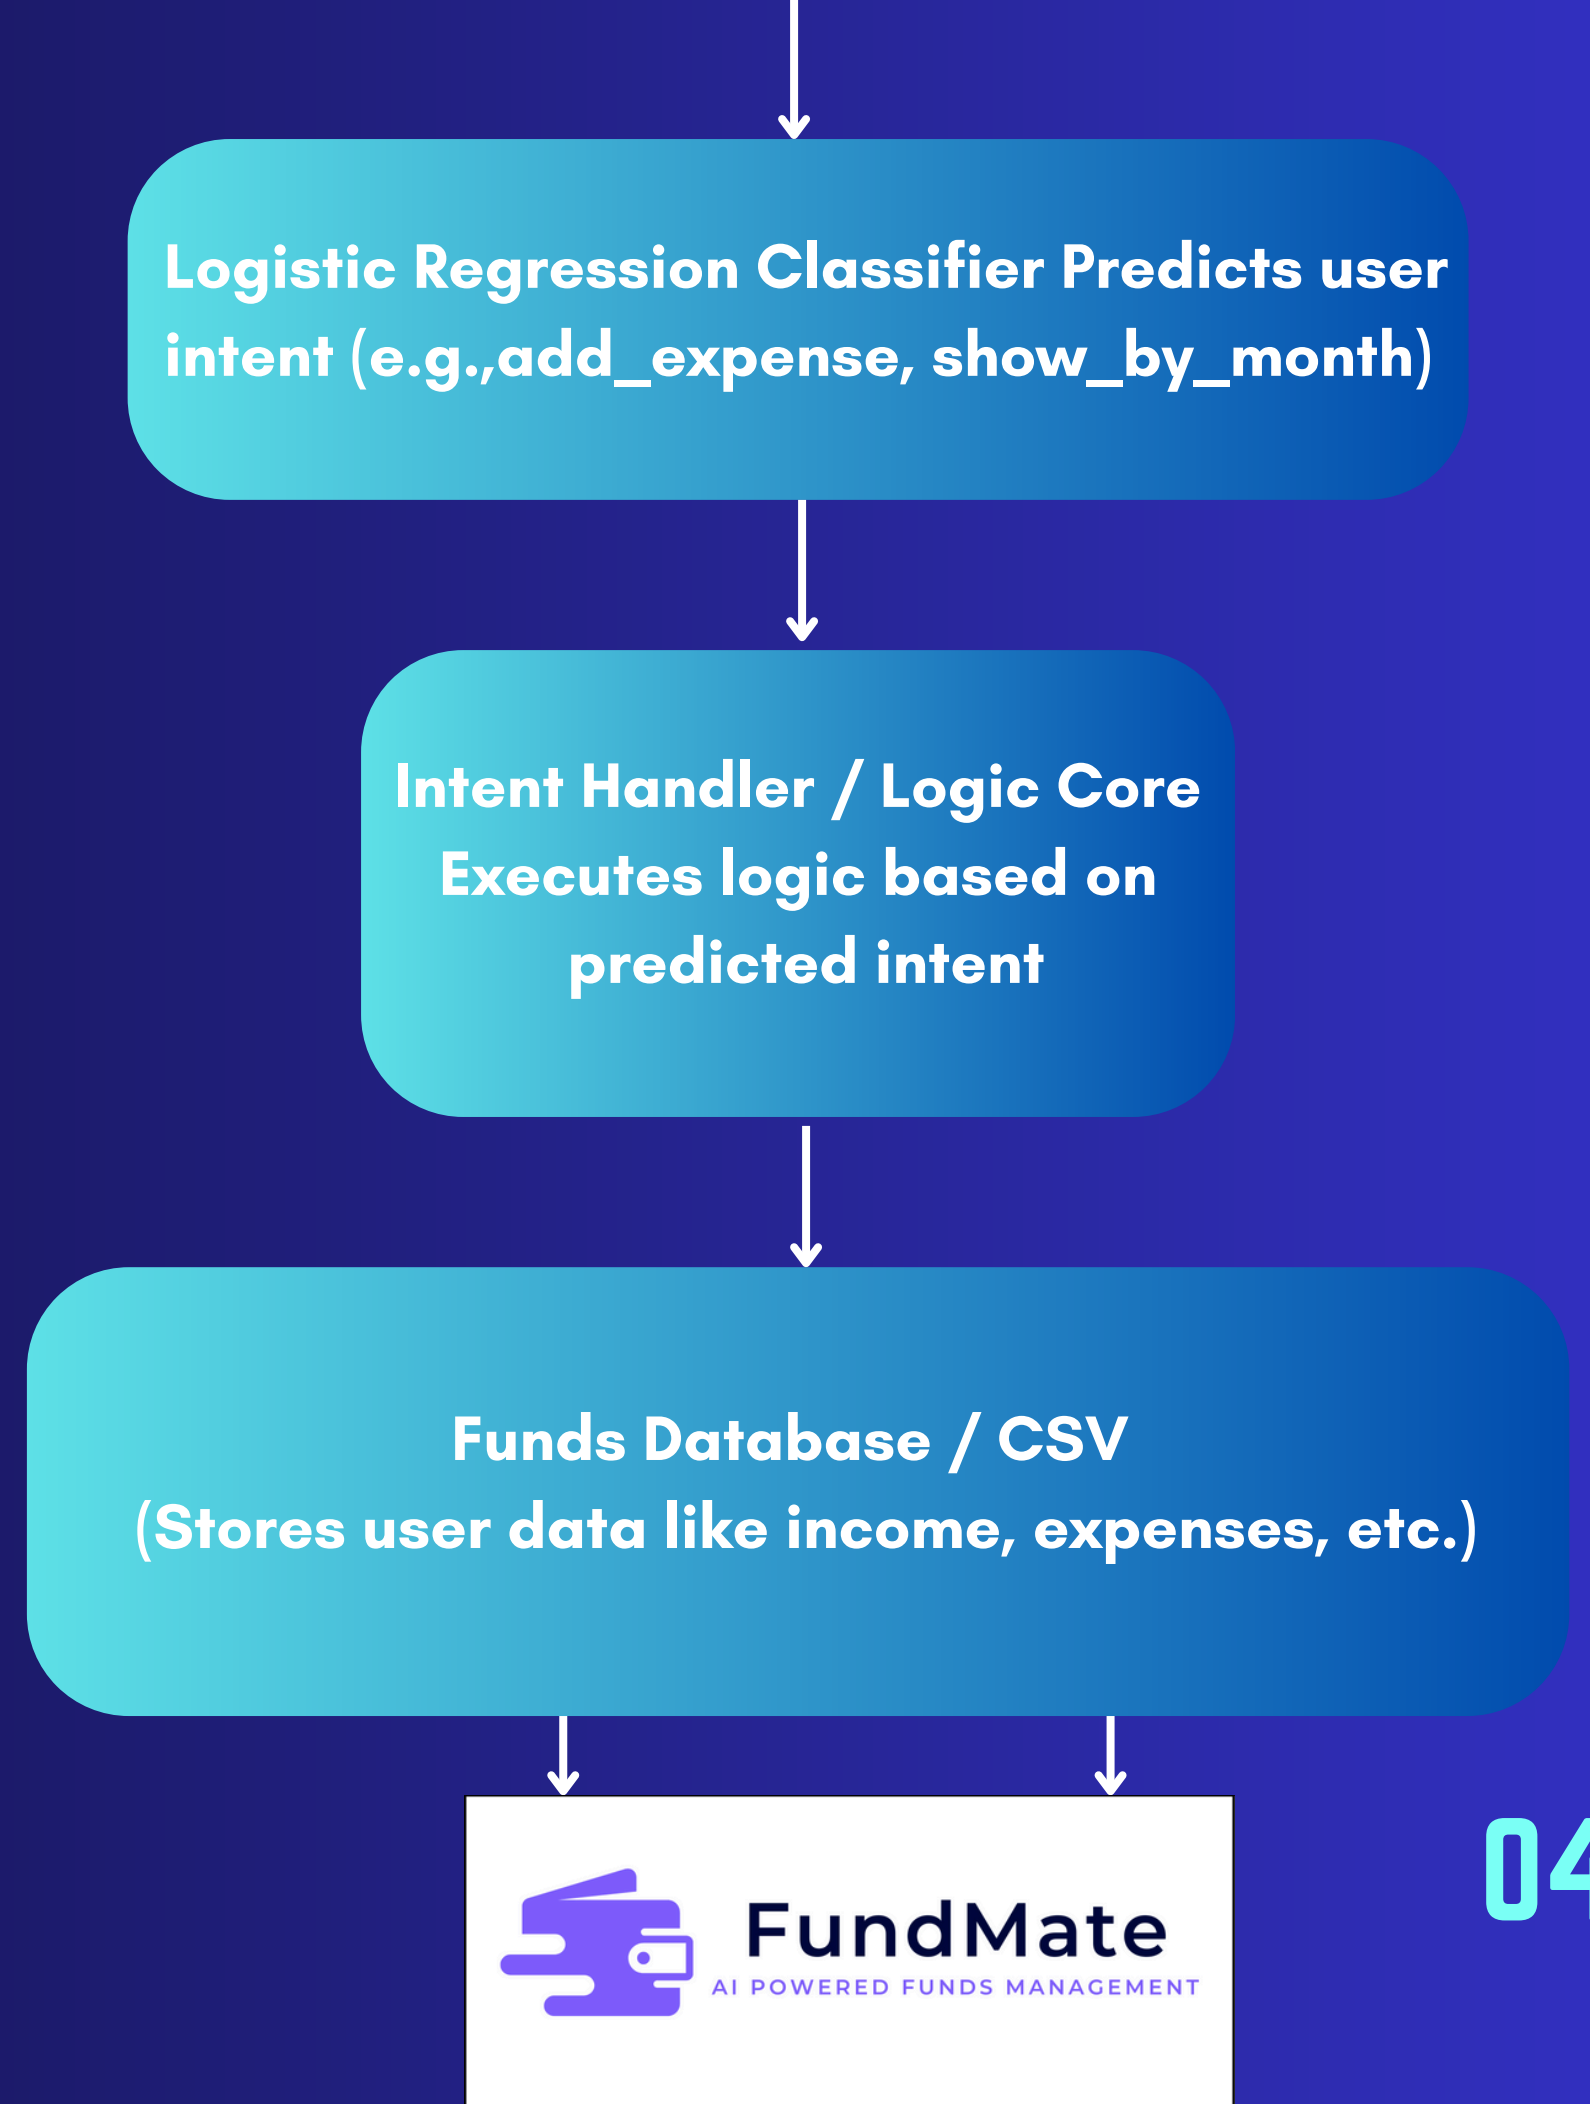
Logistic Regression Classifier Predicts user intent (e.g.,add_expense, show_by_month)

Intent Handler / Logic Core
Executes logic based on predicted intent

Funds Database / CSV
(Stores user data like income, expenses, etc.)

FundMate
AI POWERED FUNDS MANAGEMENT

04